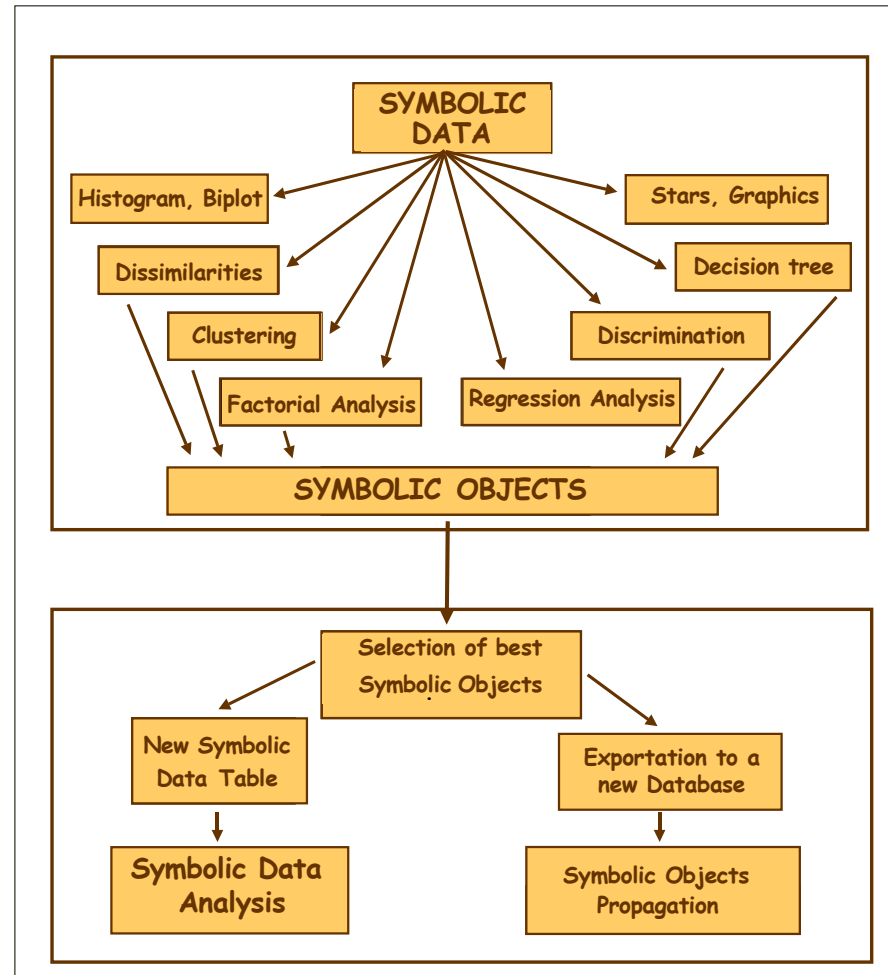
SYMBOLIC DATA

Histogram, Biplot

Stars, Graphics

Dissimilarities

Decision tree

Clustering

Discrimination

Factorial Analysis

Regression Analysis

SYMBOLIC OBJECTS

Selection of best Symbolic Objects

New Symbolic Data Table

Exportation to a new Database

Symbolic Data Analysis

Symbolic Objects Propagation